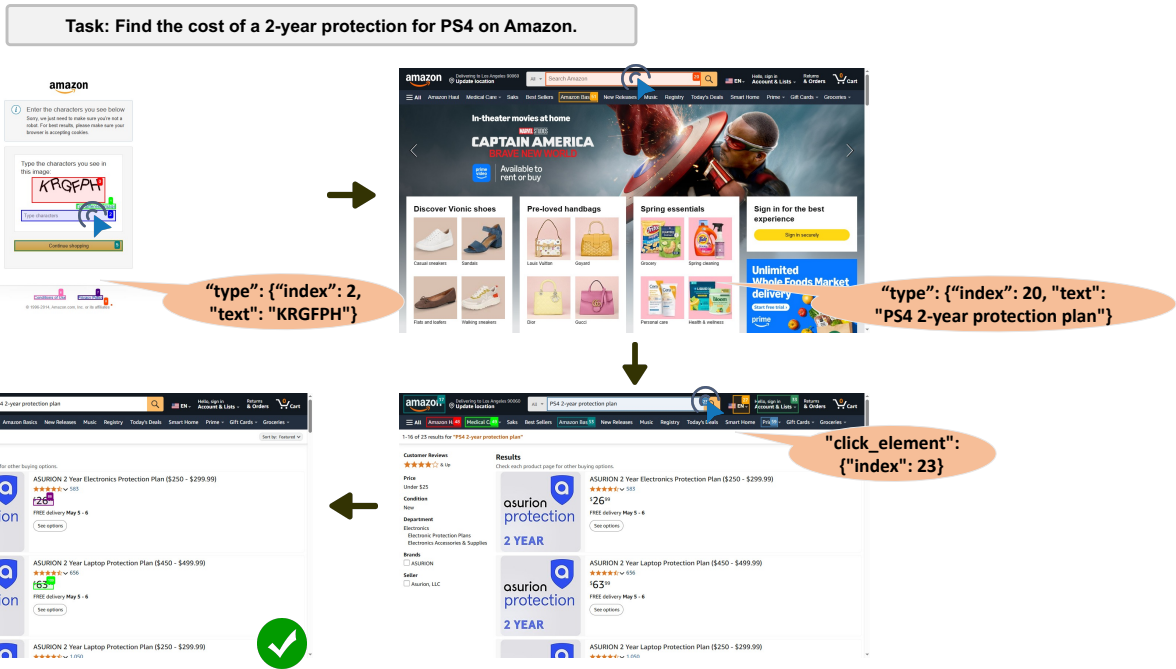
Task: Find the cost of a 2-year protection for PS4 on Amazon.

amazon

Enter the characters you see below
Sorry, we just need to make sure you're not a robot. For best results, please make sure your browser is accepting cookies.

Type the characters you see in this image:

KRGFPH

Type characters

Continue shopping

Conditions of Use Privacy Policy

© 1996-2014, Amazon.com, Inc. or its affiliates

"type": {"index": 2, "text": "KRGFPH"}

amazon Delivering to Los Angeles 90003 Update location All Search Amazon EN Hello, sign in Account & Lists Returns & Orders Cart

All Amazon Haul Medical Care Saks Best Sellers Amazon Basics New Releases Music Registry Today's Deals Smart Home Prime Gift Cards Groceries

In-theater movies at home
MARVEL STUDIOS
CAPTAIN AMERICA
BRAVE NEW WORLD
prime video Available to rent or buy

Discover Vionic shoes
Casual sneakers Sandals
Flats and loafers Walking sneakers

Pre-loved handbags
Louis Vuitton Goyard
Dior Gucci

Spring essentials
Grocery Spring cleaning
Personal care Health & wellness

Sign in for the best experience
Sign in securely

Unlimited Whole Foods Market delivery
Start free trial
prime

"type": {"index": 20, "text": "PS4 2-year protection plan"}

amazon Delivering to Los Angeles 90003 Update location All PS4 2-year protection plan EN Hello, sign in Account & Lists Returns & Orders Cart

All Amazon Haul Medical Care Best Sellers Amazon Basics New Releases Music Registry Today's Deals Smart Home Prime Gift Cards Groceries

1-16 of 23 results for "PS4 2-year protection plan"

"click_element": {"index": 23}

Customer Reviews
& Up

Price
Under $25

Condition
New

Department
Electronics
Electronic Protection Plans
Electronics Accessories & Supplies

Brands
ASURION

Seller
Asurion, LLC

Results
Check each product page for other buying options.

asurion protection 2 YEAR
ASURION 2 Year Electronics Protection Plan ($250 - $299.99)
583
$26.99
FREE delivery May 5 - 6
See options

asurion protection 2 YEAR
ASURION 2 Year Laptop Protection Plan ($450 - $499.99)
656
$63.99
FREE delivery May 5 - 6
See options

ASURION 2 Year Electronics Protection Plan ($250 - $299.99)
1,050

2-year protection plan
Hello, sign in Account & Lists Returns & Orders Cart
Amazon Basics New Releases Music Registry Today's Deals Smart Home Prime Gift Cards Groceries
Sort by: Featured
for other buying options.
ASURION 2 Year Electronics Protection Plan ($250 - $299.99)
583
$26
FREE delivery May 5 - 6
See options
ASURION 2 Year Laptop Protection Plan ($450 - $499.99)
656
$63
FREE delivery May 5 - 6
See options
ASURION 2 Year Electronics Protection Plan ($250 - $299.99)
1,050